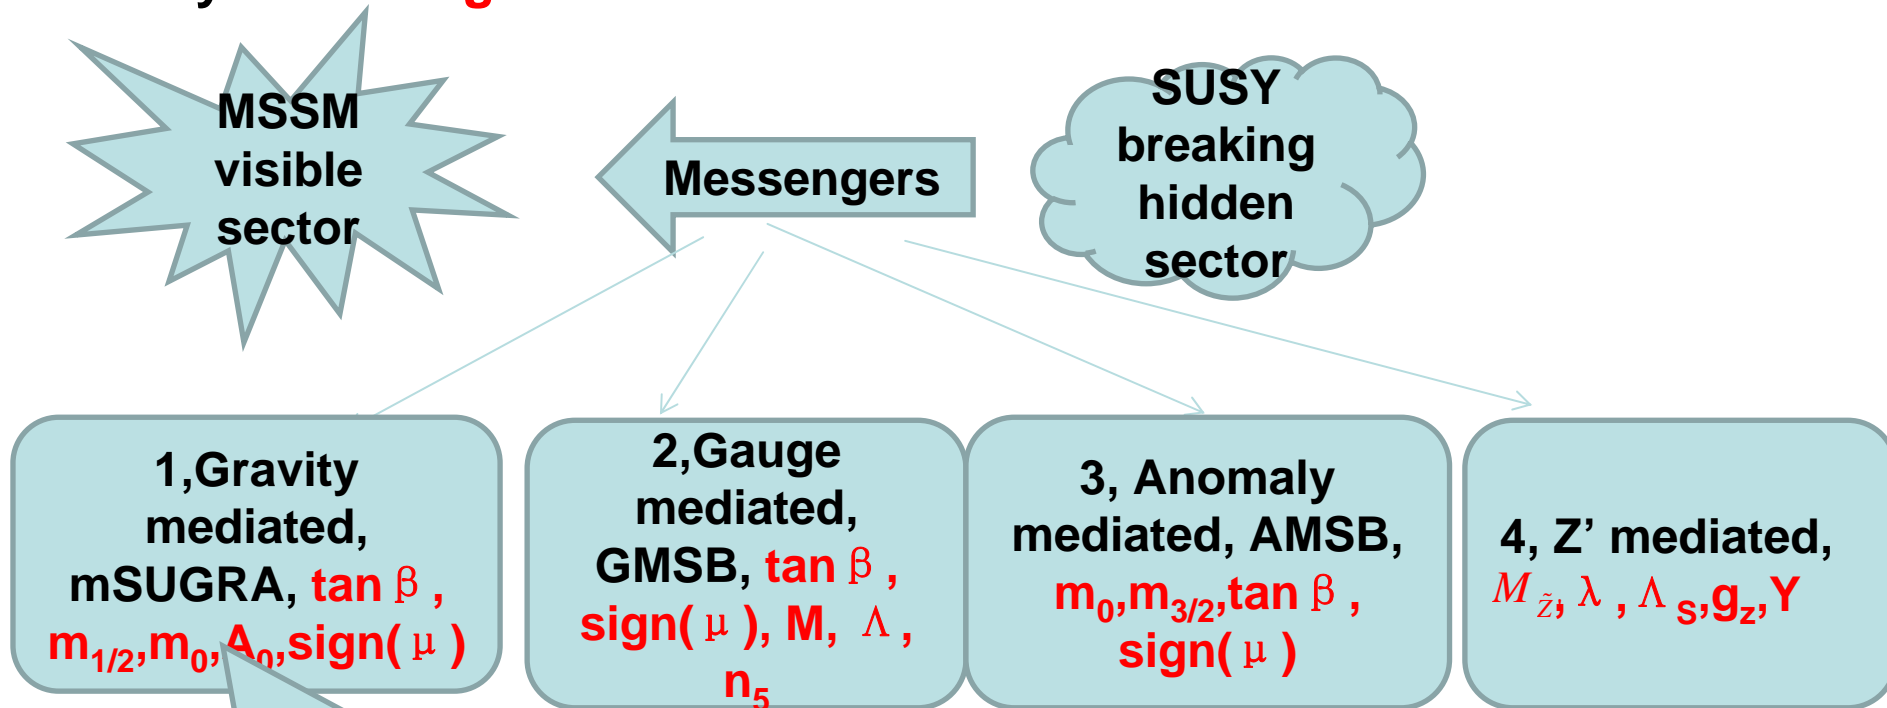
MSSM visible sector

Messengers

SUSY breaking hidden sector

1,Gravity mediated, mSUGRA, tan $\beta$ , $m_{1/2}$,$m_0$,$A_0$,sign( $\mu$ )

2,Gauge mediated, GMSB, tan $\beta$ , sign( $\mu$ ), M, $\Lambda$ , $n_5$

3, Anomaly mediated, AMSB, $m_0$,$m_{3/2}$,tan $\beta$ , sign( $\mu$ )

4, Z' mediated, $M_{\tilde{Z}}$, $\lambda$ , $\Lambda_S$,$g_z$,Y